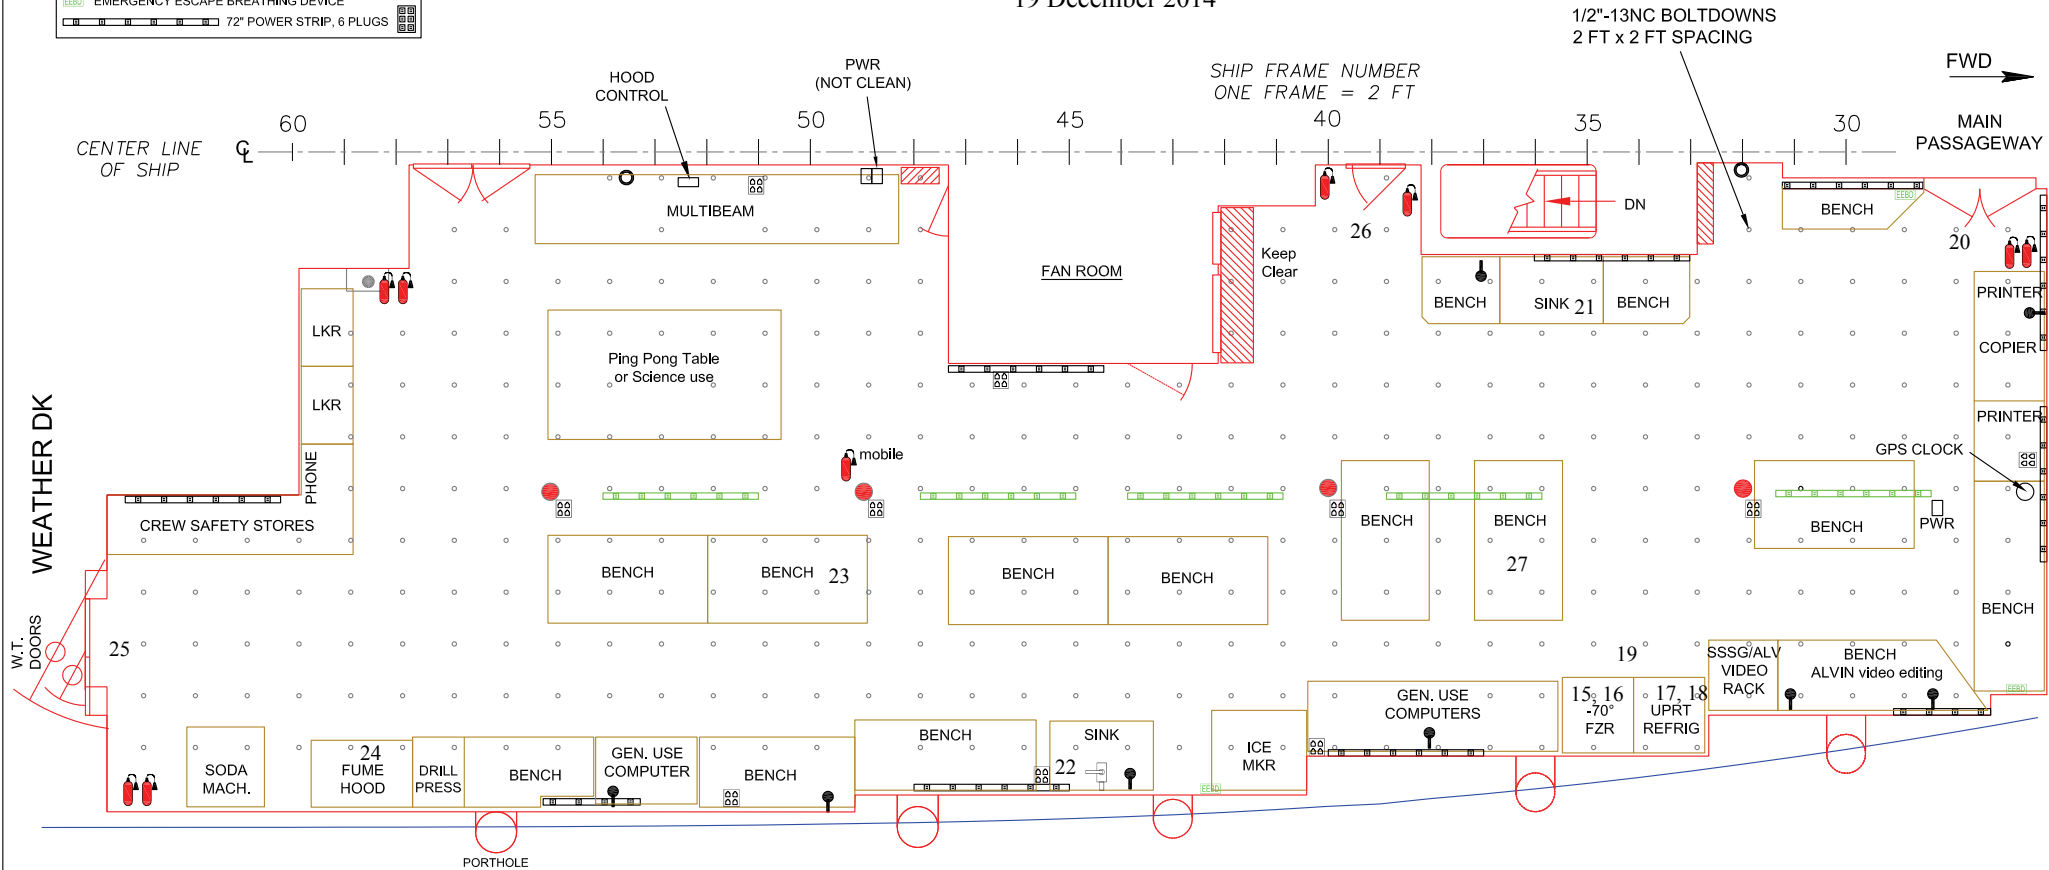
EEBD EMERGENCY ESCAPE BREATHING DEVICE
72" POWER STRIP, 6 PLUGS
19 December 2014
1/2"-13NC BOLTDOWNS
2 FT x 2 FT SPACING
FWD
SHIP FRAME NUMBER
ONE FRAME = 2 FT
MAIN PASSAGEWAY
HOOD CONTROL
PWR (NOT CLEAN)
60
55
50
45
40
35
30
CENTER LINE OF SHIP
℄
MULTIBEAM
FAN ROOM
Keep Clear
26
DN
BENCH
20
BENCH
SINK 21
BENCH
PRINTER
COPIER
PRINTER
LKR
LKR
PHONE
Ping Pong Table or Science use
mobile
GPS CLOCK
WEATHER DK
CREW SAFETY STORES
BENCH
BENCH 23
BENCH
BENCH
BENCH
BENCH
27
BENCH
PWR
BENCH
W.T. DOORS
25
19
SSSG/ALV VIDEO RACK
BENCH ALVIN video editing
15, 16 -70° FZR
17, 18 UPRT REFRIG
GEN. USE COMPUTERS
ICE MKR
SINK
22
BENCH
SODA MACH.
24 FUME HOOD
DRILL PRESS
BENCH
GEN. USE COMPUTER
BENCH
PORTHOLE